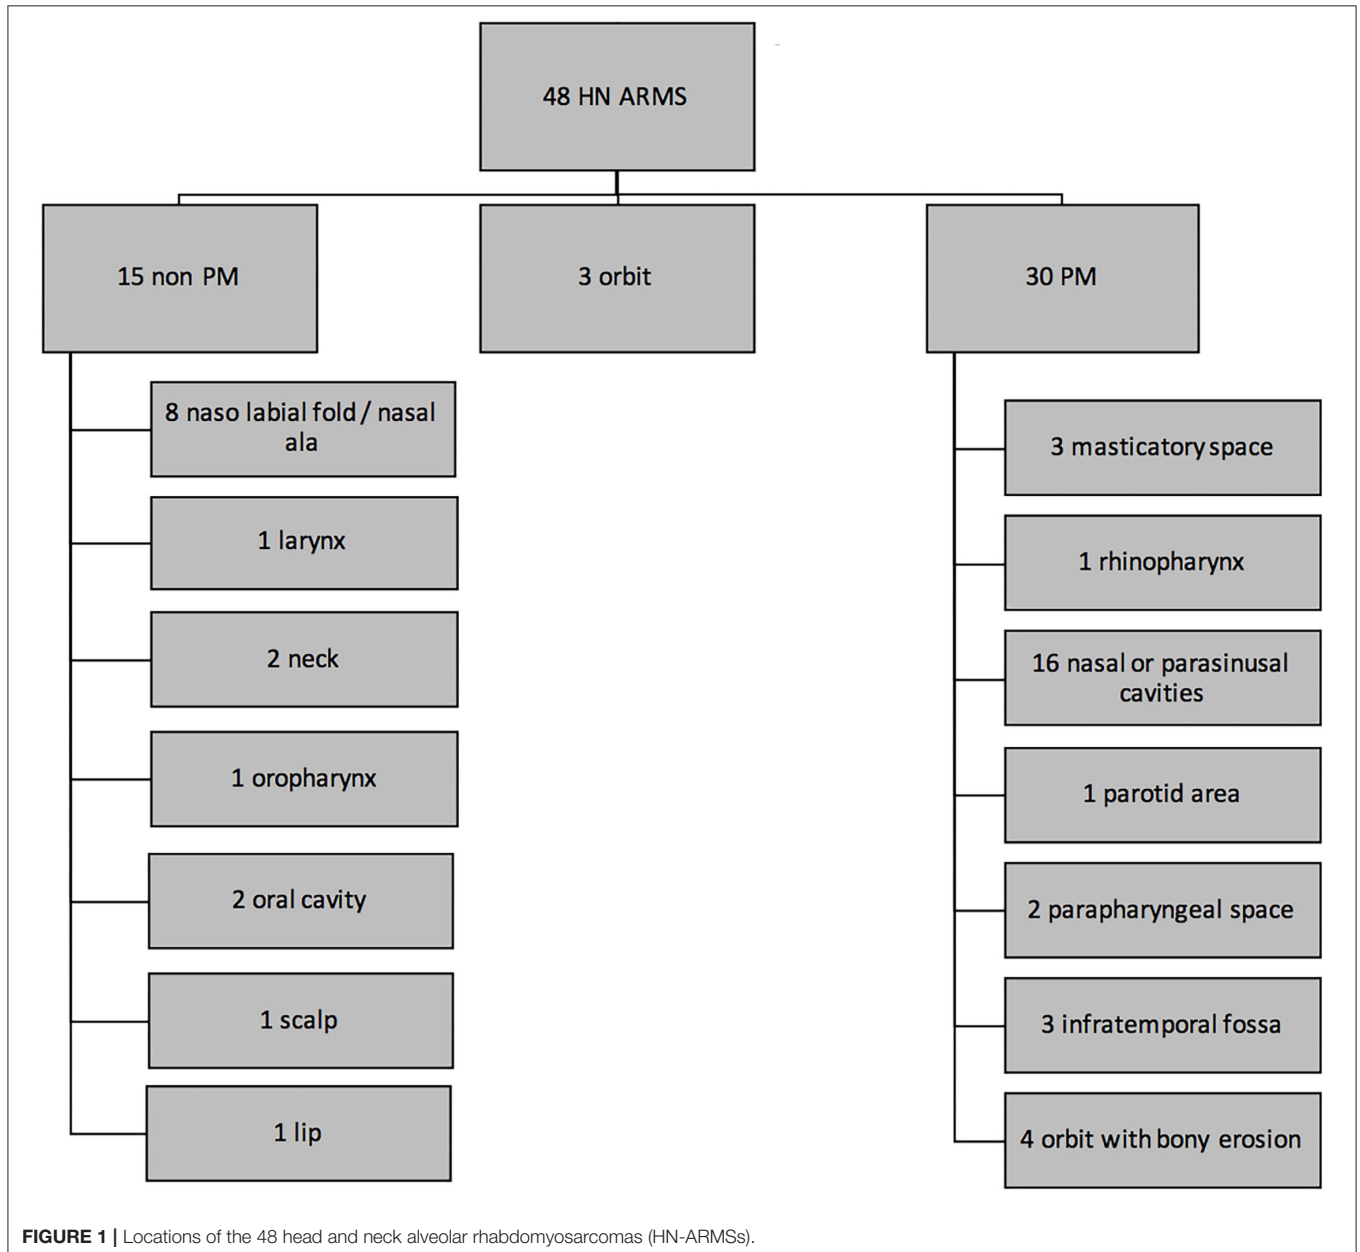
48 HN ARMS

15 non PM

3 orbit

30 PM

8 naso labial fold / nasal ala

1 larynx

2 neck

1 oropharynx

2 oral cavity

1 scalp

1 lip

3 masticatory space

1 rhinopharynx

16 nasal or parasinusal cavities

1 parotid area

2 parapharyngeal space

3 infratemporal fossa

4 orbit with bony erosion

FIGURE 1 | Locations of the 48 head and neck alveolar rhabdomyosarcomas (HN-ARMSs).